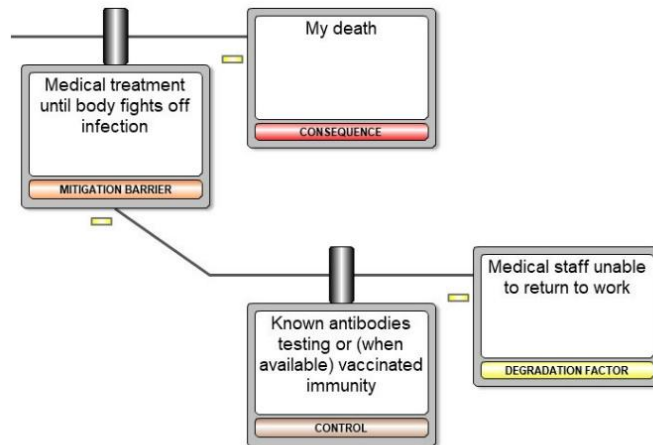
My death

CONSEQUENCE

Medical treatment until body fights off infection

MITIGATION BARRIER

Medical staff unable to return to work

DEGRADATION FACTOR

Known antibodies testing or (when available) vaccinated immunity

CONTROL